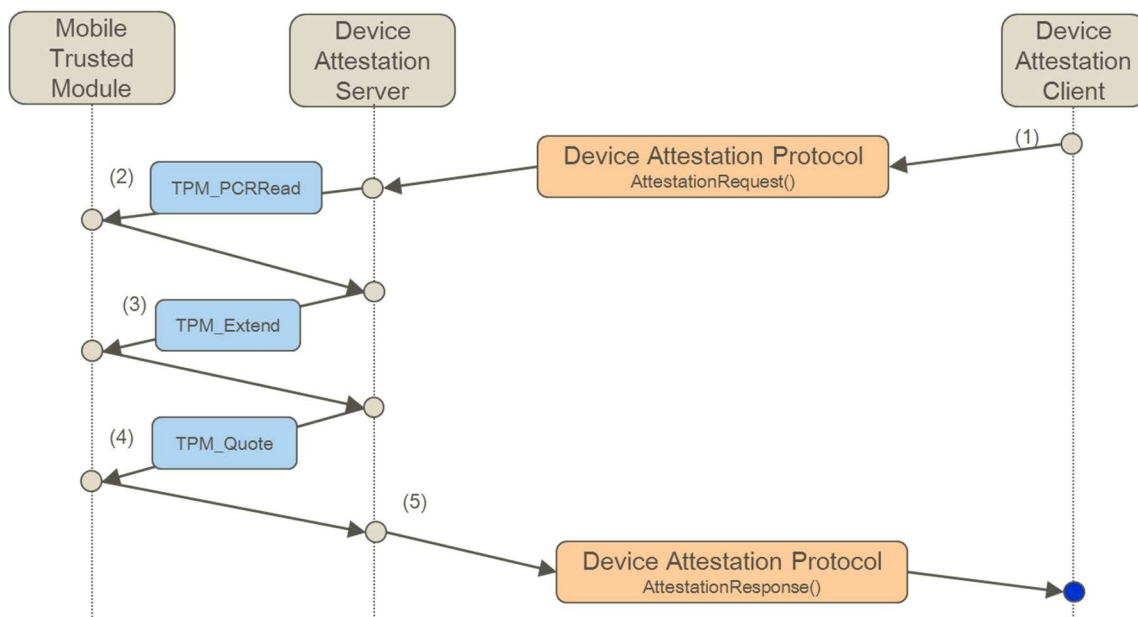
Mobile Trusted Module

Device Attestation Server

Device Attestation Client

(1)

Device Attestation Protocol
AttestationRequest()

(2)

TPM_PCRRead

(3)

TPM_Extend

(4)

TPM_Quote

(5)

Device Attestation Protocol
AttestationResponse()